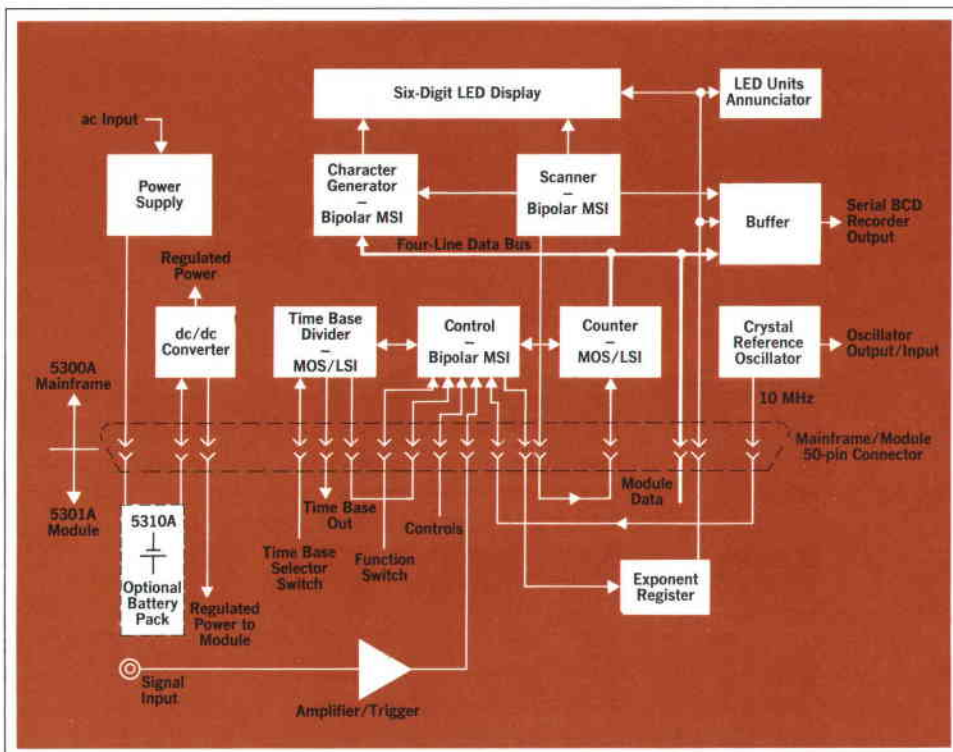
Six-Digit LED Display

LED Units Annunciator

ac Input

Power Supply

Character Generator – Bipolar MSI

Scanner – Bipolar MSI

Buffer

Serial BCD Recorder Output

Four-Line Data Bus

Regulated Power

dc/dc Converter

Time Base Divider – MOS/LSI

Control – Bipolar MSI

Counter – MOS/LSI

Crystal Reference Oscillator

Oscillator Output/Input

5300A Mainframe

10 MHz

Mainframe/Module 50-pin Connector

5301A Module

5310A

Optional Battery Pack

Regulated Power to Module

Time Base Out

Controls

Module Data

Time Base Selector Switch

Function Switch

Exponent Register

Signal Input

Amplifier/Trigger